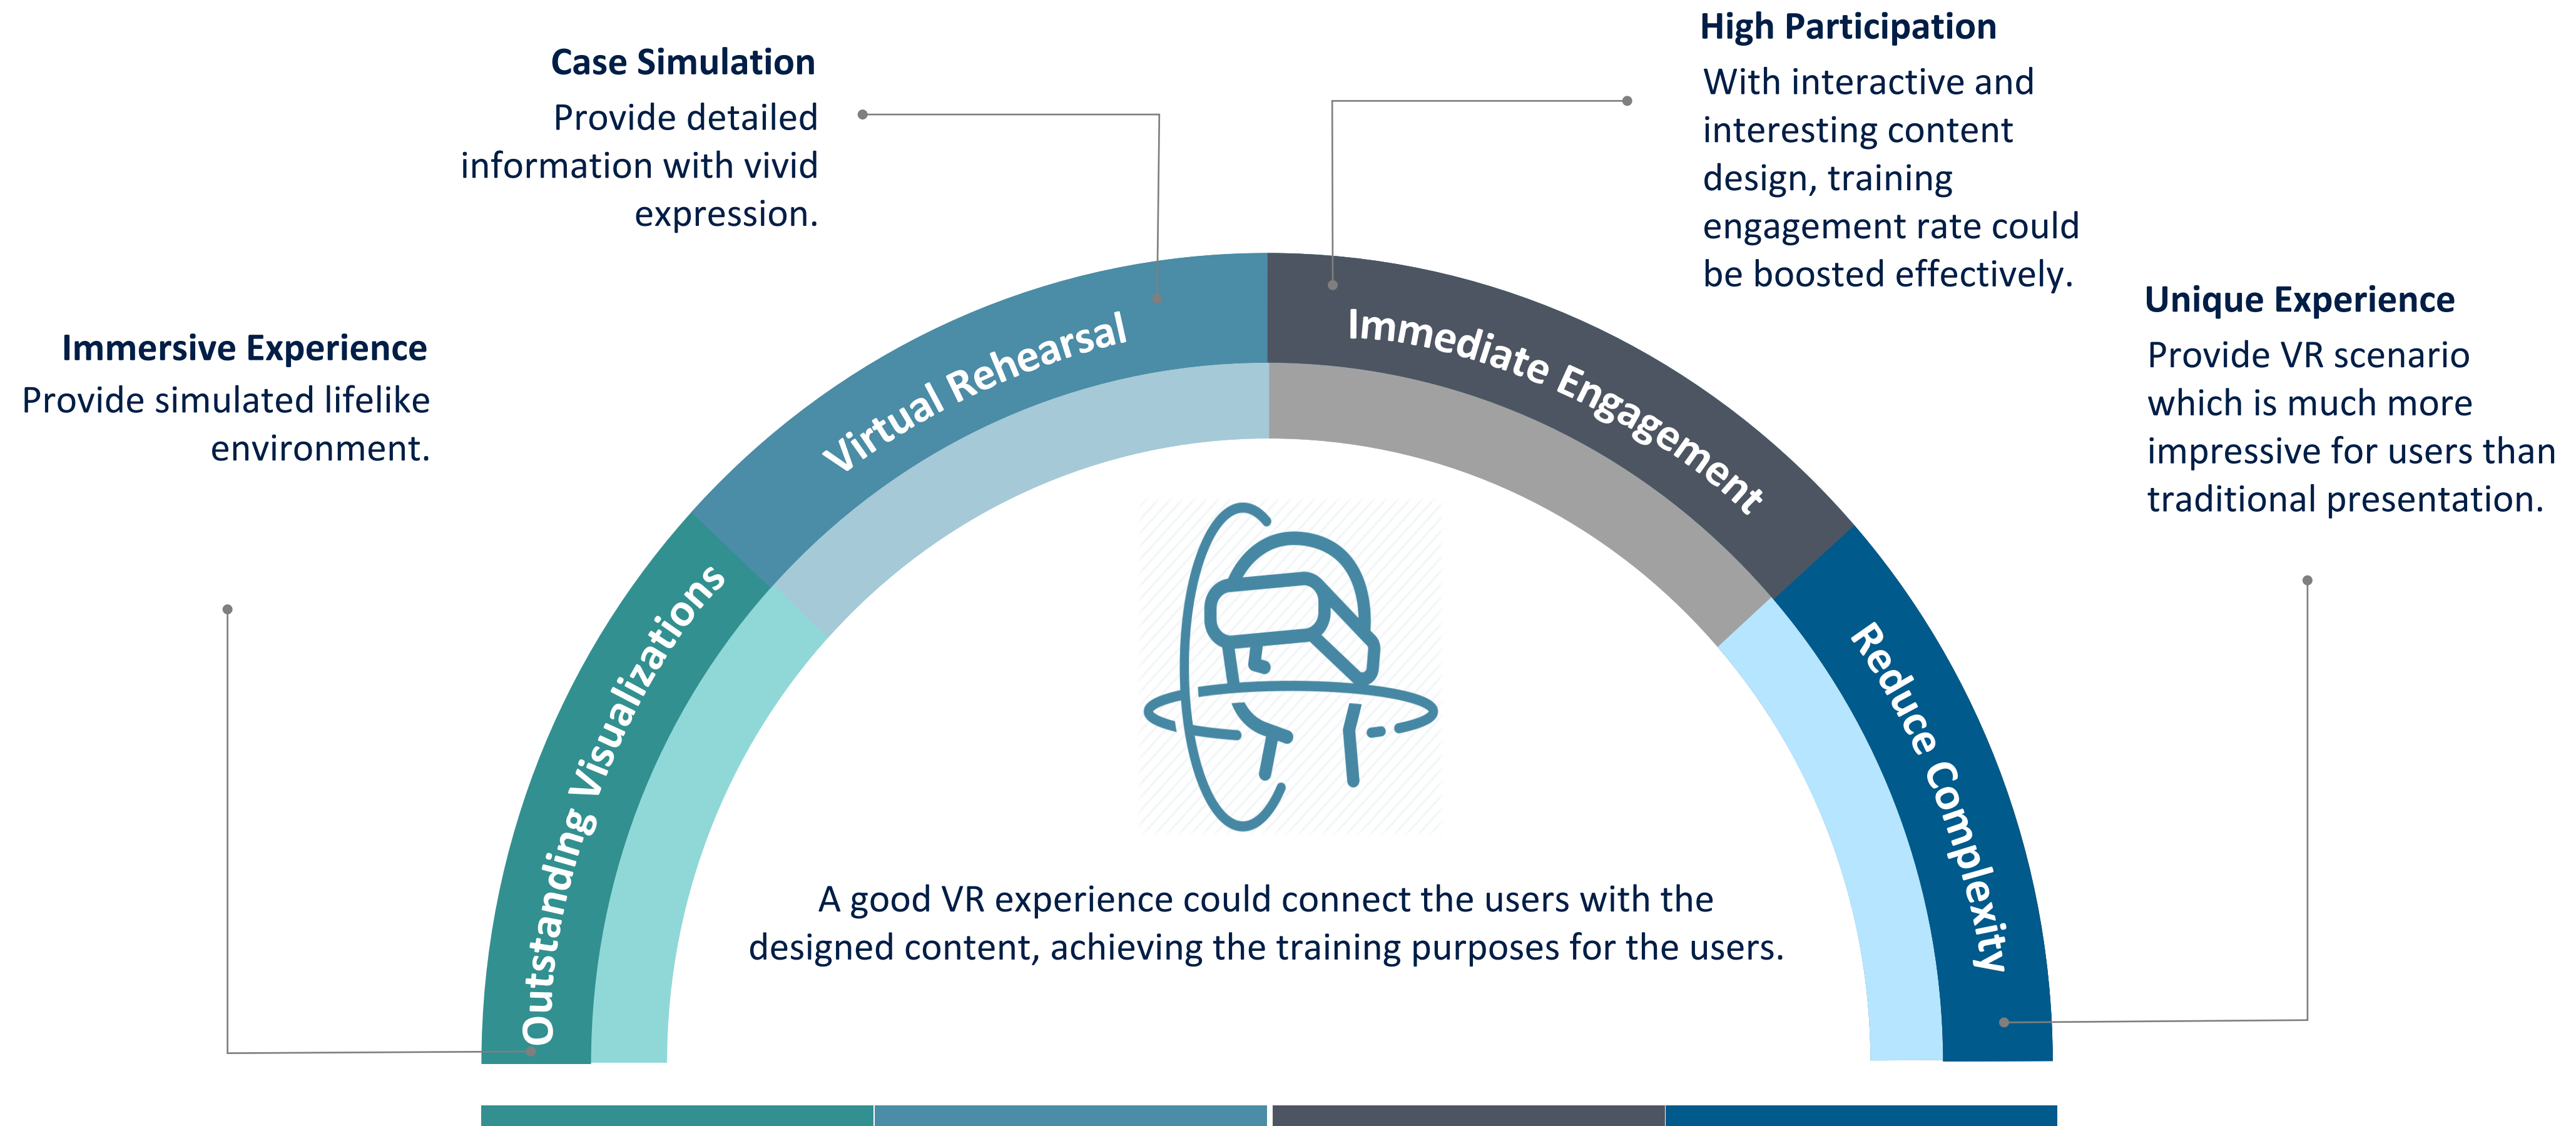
Case Simulation
Provide detailed information with vivid expression.

High Participation
With interactive and interesting content design, training engagement rate could be boosted effectively.

Immersive Experience
Provide simulated lifelike environment.

Unique Experience
Provide VR scenario which is much more impressive for users than traditional presentation.

Outstanding Visualizations

Virtual Rehearsal

Immediate Engagement

Reduce Complexity

A good VR experience could connect the users with the designed content, achieving the training purposes for the users.